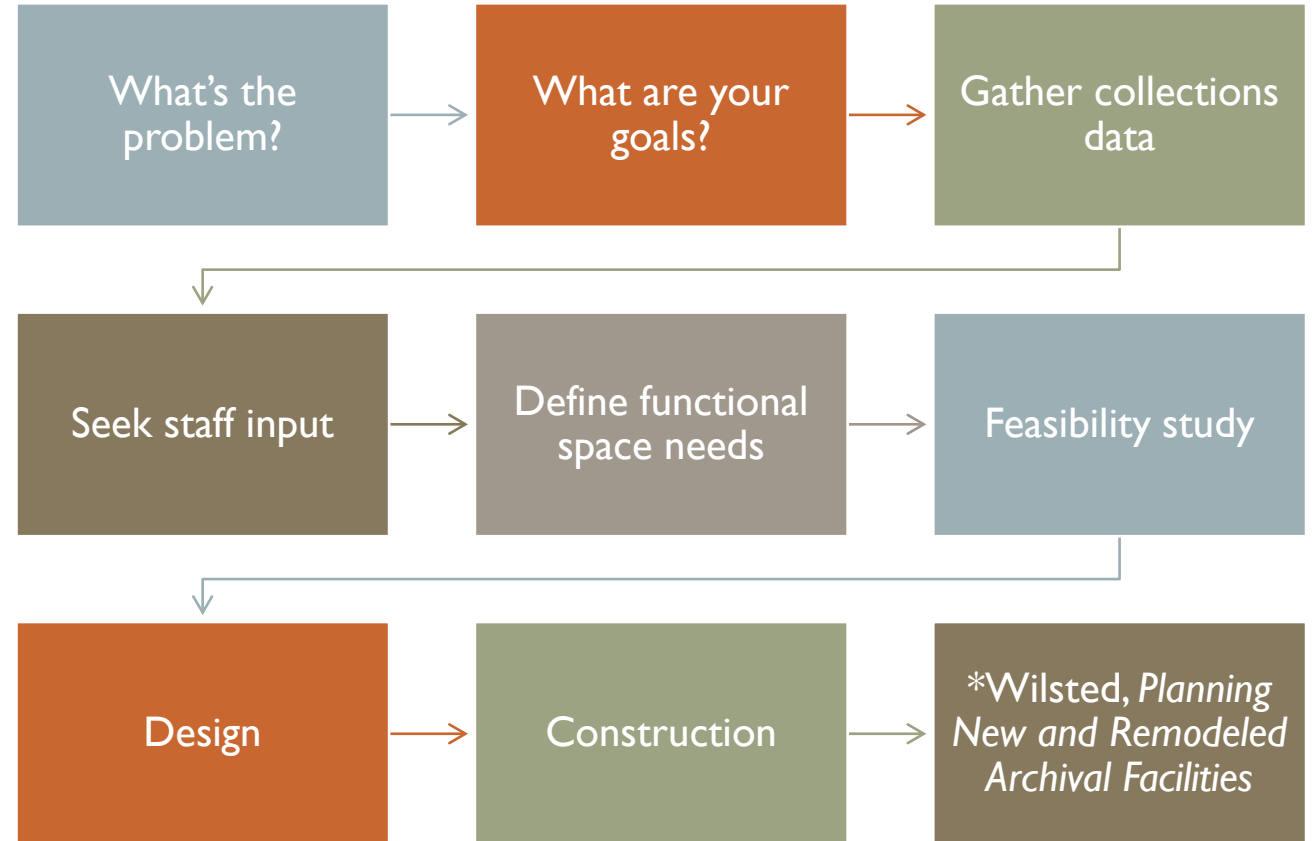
What's the problem?

What are your goals?

Gather collections data

Seek staff input

Define functional space needs

Feasibility study

Design

Construction

*Wilsted, Planning New and Remodeled Archival Facilities